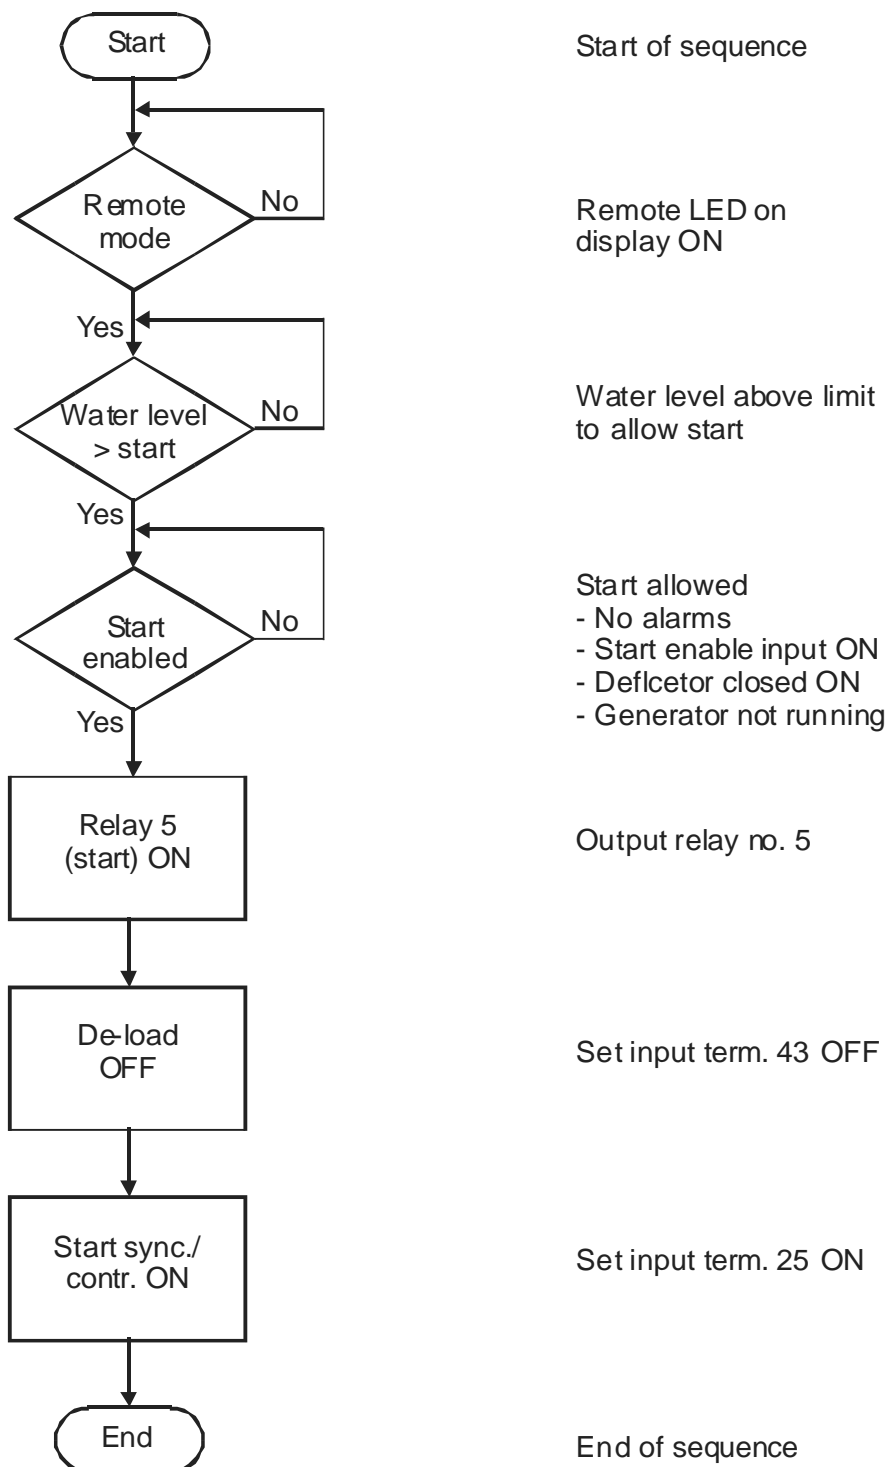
Start

Start of sequence

Remote mode

No

Remote LED on display ON

Yes

Water level > start

No

Water level above limit to allow start

Yes

Start enabled

No

Start allowed
- No alarms
- Start enable input ON
- Deflcetor closed ON
- Generator not running

Yes

Relay 5 (start) ON

Output relay no. 5

De-load OFF

Set input term. 43 OFF

Start sync./ contr. ON

Set input term. 25 ON

End

End of sequence